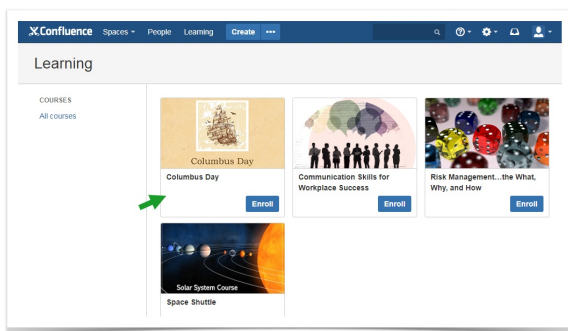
Confluence Spaces People Learning Create •••

Learning

COURSES
All courses

Columbus Day
Columbus Day
Enroll

Communication Skills for Workplace Success
Enroll

Risk Management...the What, Why, and How
Enroll

Solar System Course
Space Shuttle